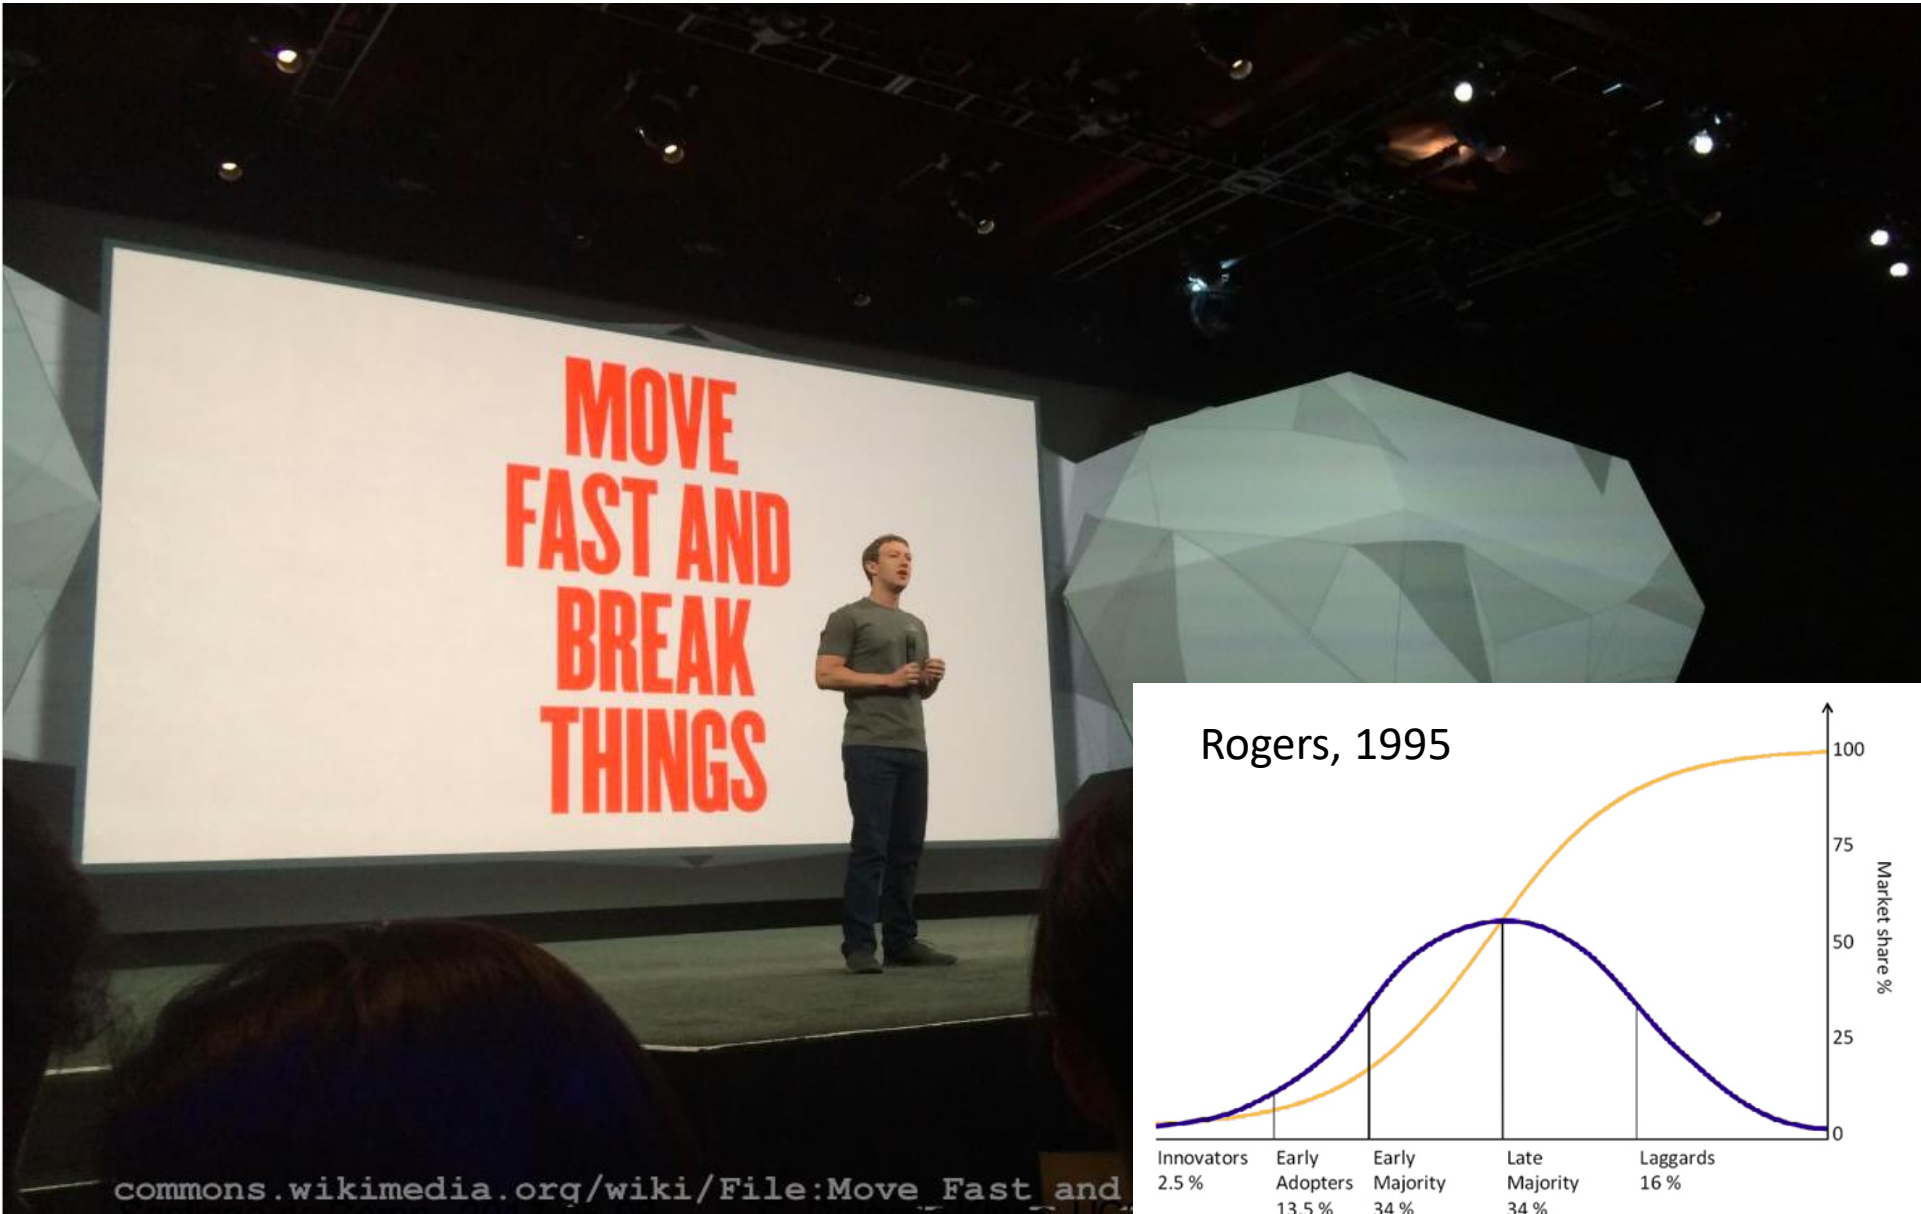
MOVE FAST AND BREAK THINGS

commons.wikimedia.org/wiki/File:Move_Fast_and

Rogers, 1995

100
75
50
25
0
Market share %

Innovators 2.5 %
Early Adopters 13.5 %
Early Majority 34 %
Late Majority 34 %
Laggards 16 %